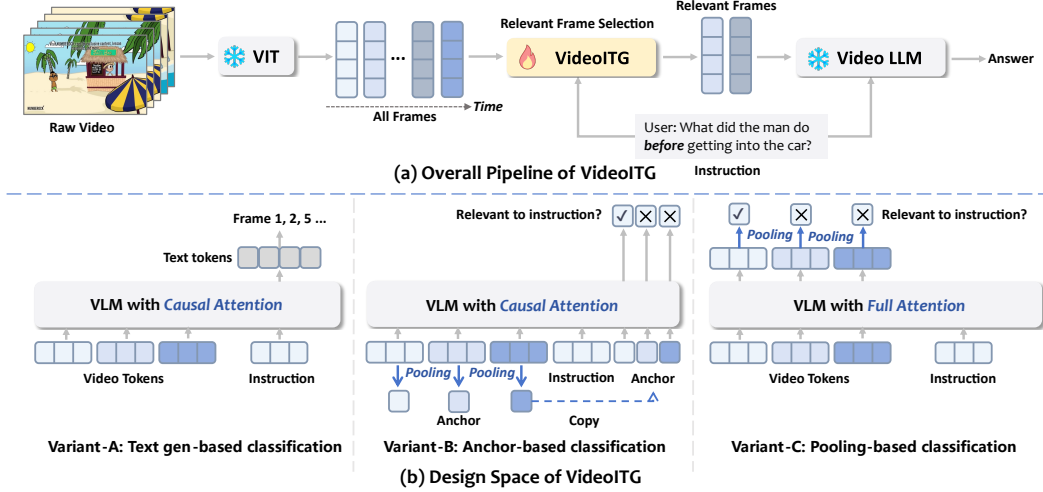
Raw Video

VIT

All Frames

Time

Relevant Frame Selection

VideoITG

Relevant Frames

Video LLM

Answer

User: What did the man do *before* getting into the car?

Instruction

(a) Overall Pipeline of VideoITG

Frame 1, 2, 5 ...

Text tokens

VLM with Causal Attention

Video Tokens

Instruction

Variant-A: Text gen-based classification

Relevant to instruction? ✓ ✕ ✕

VLM with Causal Attention

Pooling

Pooling

Instruction

Anchor

Anchor

Copy

Variant-B: Anchor-based classification

✓ ✕ ✕ Relevant to instruction?

Pooling

Pooling

VLM with Full Attention

Video Tokens

Instruction

Variant-C: Pooling-based classification

(b) Design Space of VideoITG